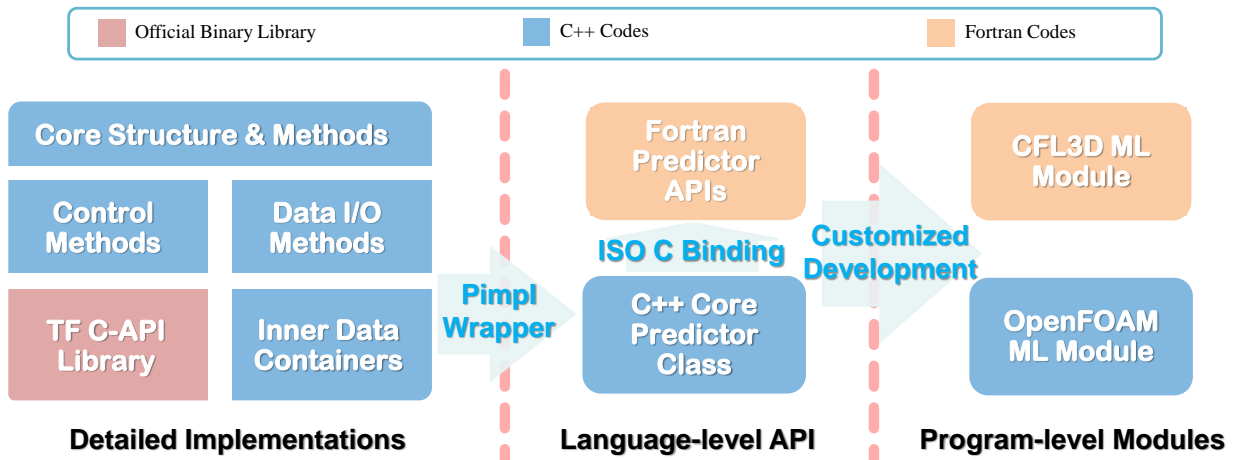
Official Binary Library
C++ Codes
Fortran Codes

Core Structure & Methods

Control Methods

Data I/O Methods

TF C-API Library

Inner Data Containers

Pimpl Wrapper

Fortran Predictor APIs

ISO C Binding

C++ Core Predictor Class

Customized Development

CFL3D ML Module

OpenFOAM ML Module

Detailed Implementations

Language-level API

Program-level Modules